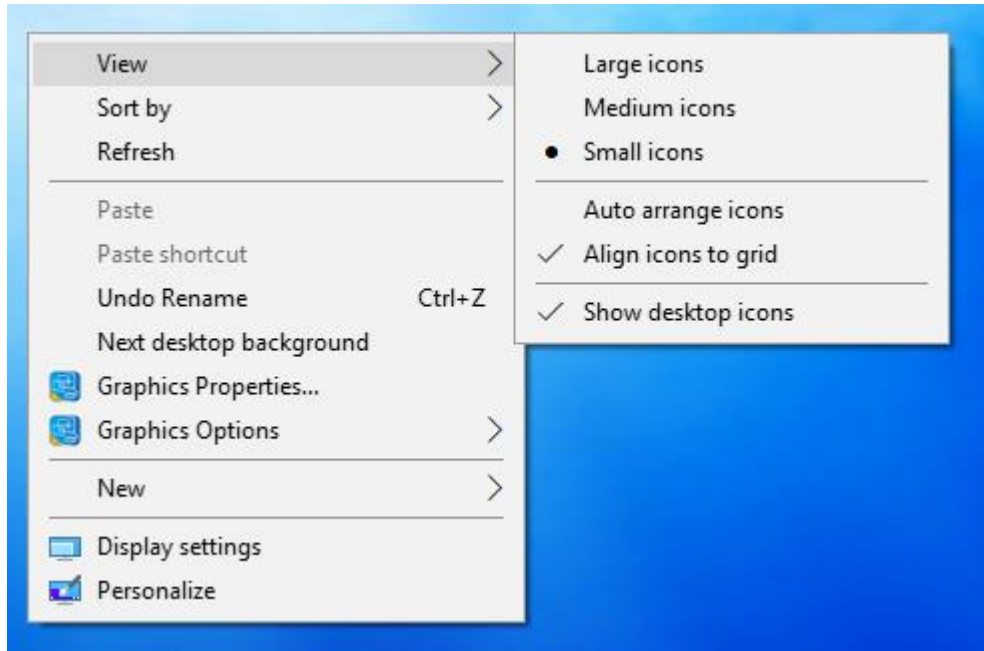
View
Sort by
Refresh

Paste
Paste shortcut
Undo Rename Ctrl+Z
Next desktop background
Graphics Properties...
Graphics Options

New

Display settings
Personalize

Large icons
Medium icons
Small icons

Auto arrange icons
Align icons to grid

Show desktop icons